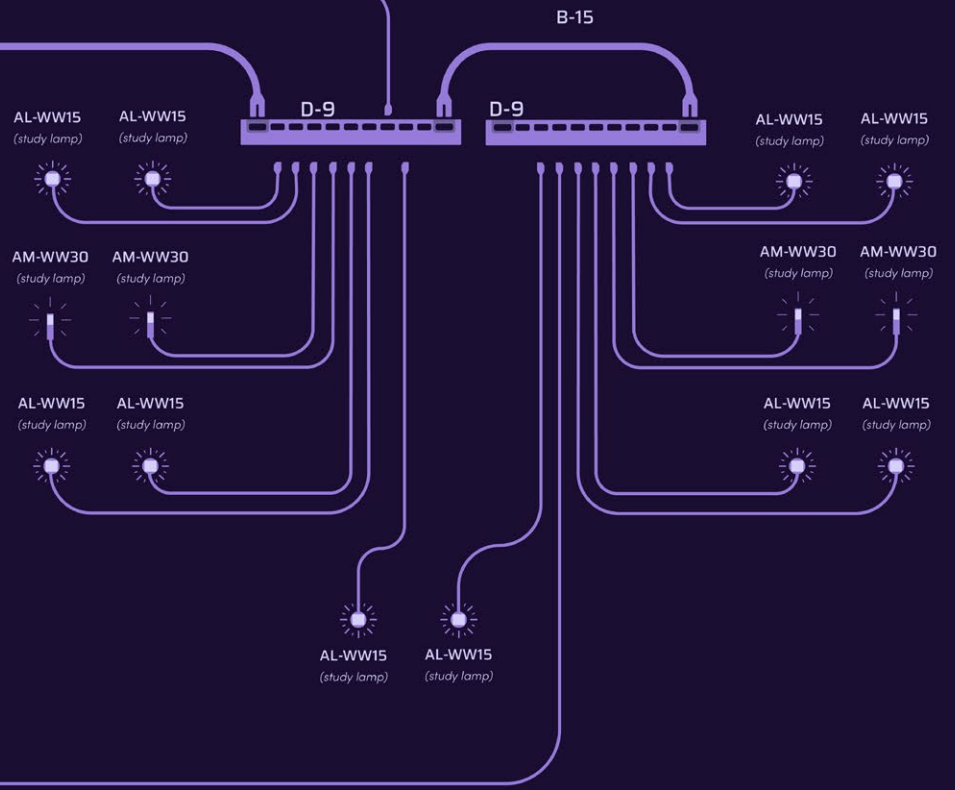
B-15

D-9

D-9

AL-WW15
(study lamp)

AL-WW15
(study lamp)

AL-WW15
(study lamp)

AL-WW15
(study lamp)

AM-WW30
(study lamp)

AM-WW30
(study lamp)

AM-WW30
(study lamp)

AM-WW30
(study lamp)

AL-WW15
(study lamp)

AL-WW15
(study lamp)

AL-WW15
(study lamp)

AL-WW15
(study lamp)

AL-WW15
(study lamp)

AL-WW15
(study lamp)